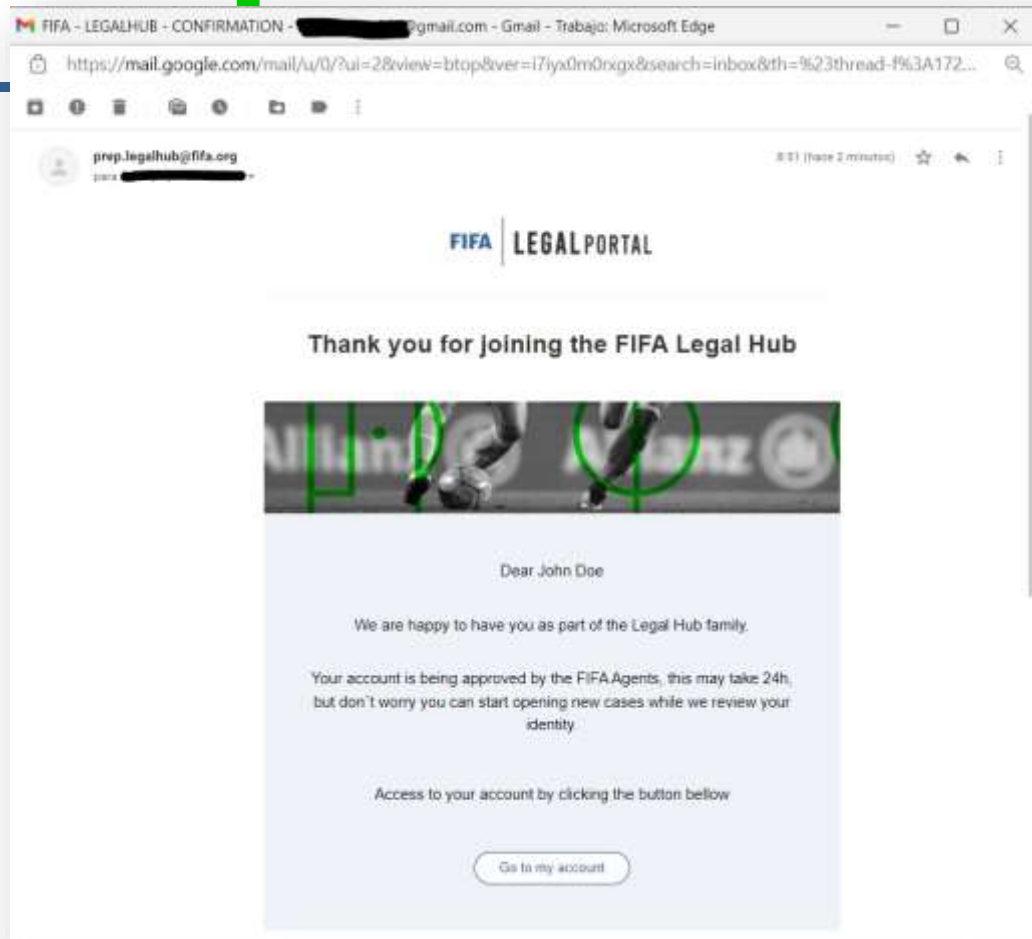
M FIFA - LEGALHUB - CONFIRMATION - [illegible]@gmail.com - Gmail - Trabajo: Microsoft Edge

https://mail.google.com/mail/u/0/?ui=2&view=btop&ver=i7iyx0m0rxgx&search=inbox&th=%23thread-f%3A172...

prep.legalhub@fifa.org
para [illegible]

8:01 (hace 2 minutos)

FIFA LEGALPORTAL

Thank you for joining the FIFA Legal Hub

Dear John Doe

We are happy to have you as part of the Legal Hub family.

Your account is being approved by the FIFA Agents, this may take 24h, but don`t worry you can start opening new cases while we review your identity.

Access to your account by clicking the button bellow

Go to my account